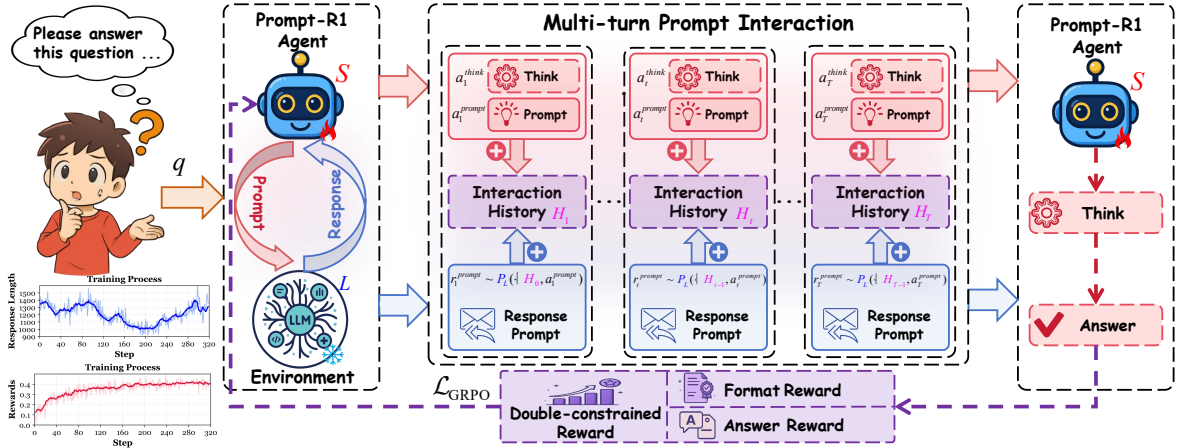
Please answer this question ...

$q$

Training Process

Response Length

1500
1400
1300
1200
1100
1000
900

0 40 80 120 160 200 240 280 320
Step

Training Process

Rewards

0.4
0.3
0.2
0.1

0 40 80 120 160 200 240 280 320
Step

Prompt-R1 Agent

$S$

Prompt

Response

LLM

$L$

Environment

Multi-turn Prompt Interaction

$a_1^{think}$ Think
$a_1^{prompt}$ Prompt

Interaction History $H_1$

$r_1^{prompt} \sim P_L(\cdot \mid H_0, a_1^{prompt})$

Response Prompt

$a_t^{think}$ Think
$a_t^{prompt}$ Prompt

Interaction History $H_t$

$r_t^{prompt} \sim P_L(\cdot \mid H_{t-1}, a_t^{prompt})$

Response Prompt

$a_T^{think}$ Think
$a_T^{prompt}$ Prompt

Interaction History $H_T$

$r_T^{prompt} \sim P_L(\cdot \mid H_{T-1}, a_T^{prompt})$

Response Prompt

Prompt-R1 Agent

$S$

Think

Answer

$\mathcal{L}_{\text{GRPO}}$

Double-constrained Reward

Format Reward

Answer Reward